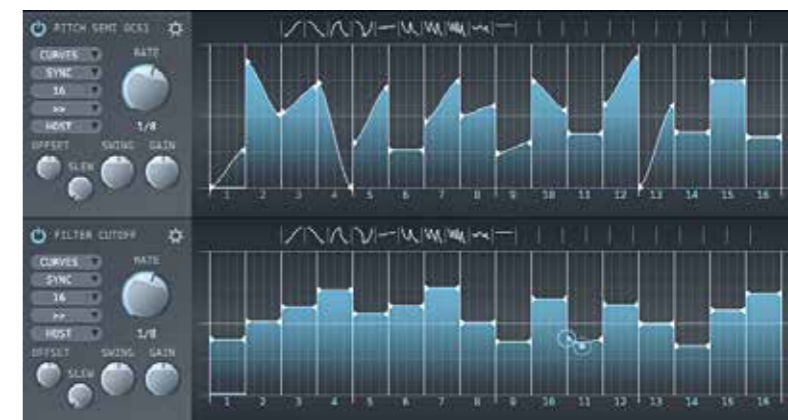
PITCH SEMI OSC1
CURVES
SYNC
16
>>
HOST
RATE
1/4
OFFSET
SLEW
SWING
GAIN
1 2 3 4 5 6 7 8 9 10 11 12 13 14 15 16

FILTER CUTOFF
CURVES
SYNC
16
>>
HOST
RATE
1/8
OFFSET
SLEW
SWING
GAIN
1 2 3 4 5 6 7 8 9 10 11 12 13 14 15 16